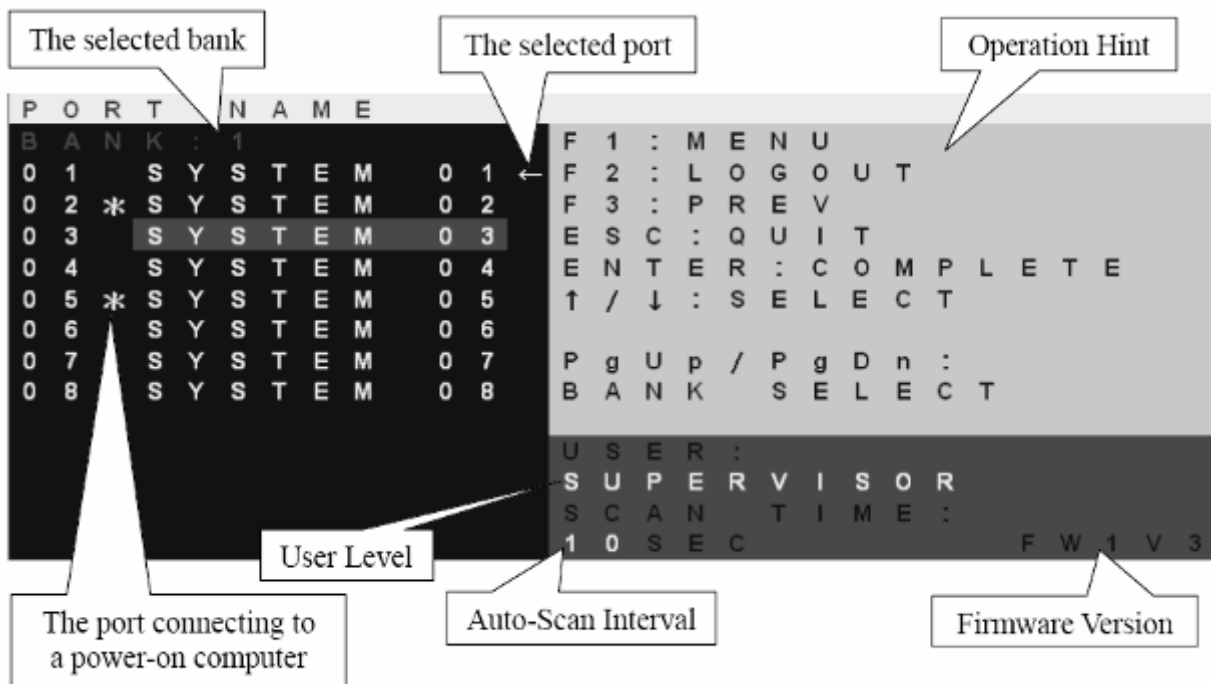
The selected bank

The selected port

Operation Hint

PORT NAME

BANK : 1

01 SYSTEM 01 ←

02 * SYSTEM 02

03 SYSTEM 03

04 SYSTEM 04

05 * SYSTEM 05

06 SYSTEM 06

07 SYSTEM 07

08 SYSTEM 08

F1 : MENU

F2 : LOGOUT

F3 : PREV

ESC : QUIT

ENTER : COMPLETE

↑ / ↓ : SELECT

PgUp / PgDn :

BANK SELECT

USER :

SUPERVISOR

SCAN TIME :

10SEC

FW1V3

User Level

The port connecting to a power-on computer

Auto-Scan Interval

Firmware Version